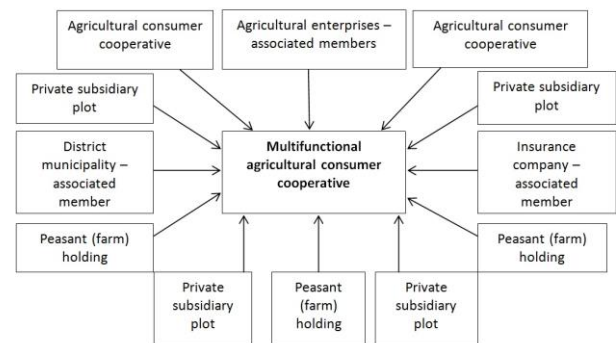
Agricultural consumer cooperative

Agricultural enterprises – associated members

Agricultural consumer cooperative

Private subsidiary plot

Private subsidiary plot

District municipality – associated member

Multifunctional agricultural consumer cooperative

Insurance company – associated member

Peasant (farm) holding

Peasant (farm) holding

Private subsidiary plot

Peasant (farm) holding

Private subsidiary plot